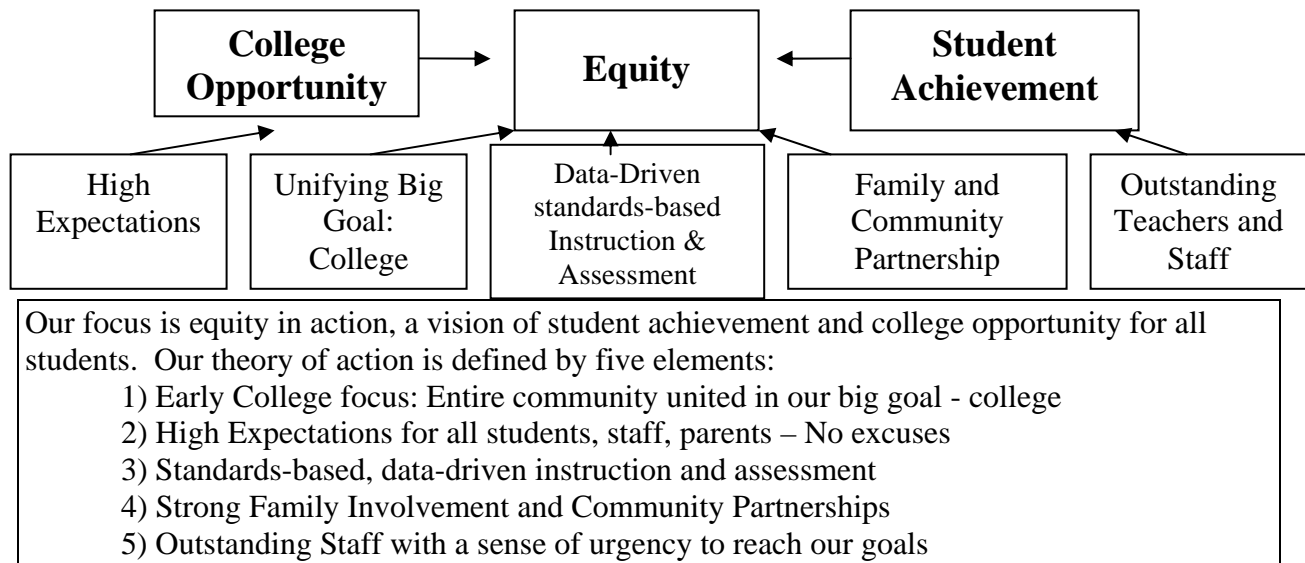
College Opportunity

Equity

Student Achievement

High Expectations

Unifying Big Goal: College

Data-Driven standards-based Instruction & Assessment

Family and Community Partnership

Outstanding Teachers and Staff

Our focus is equity in action, a vision of student achievement and college opportunity for all students. Our theory of action is defined by five elements:

1) Early College focus: Entire community united in our big goal - college
2) High Expectations for all students, staff, parents – No excuses
3) Standards-based, data-driven instruction and assessment
4) Strong Family Involvement and Community Partnerships
5) Outstanding Staff with a sense of urgency to reach our goals